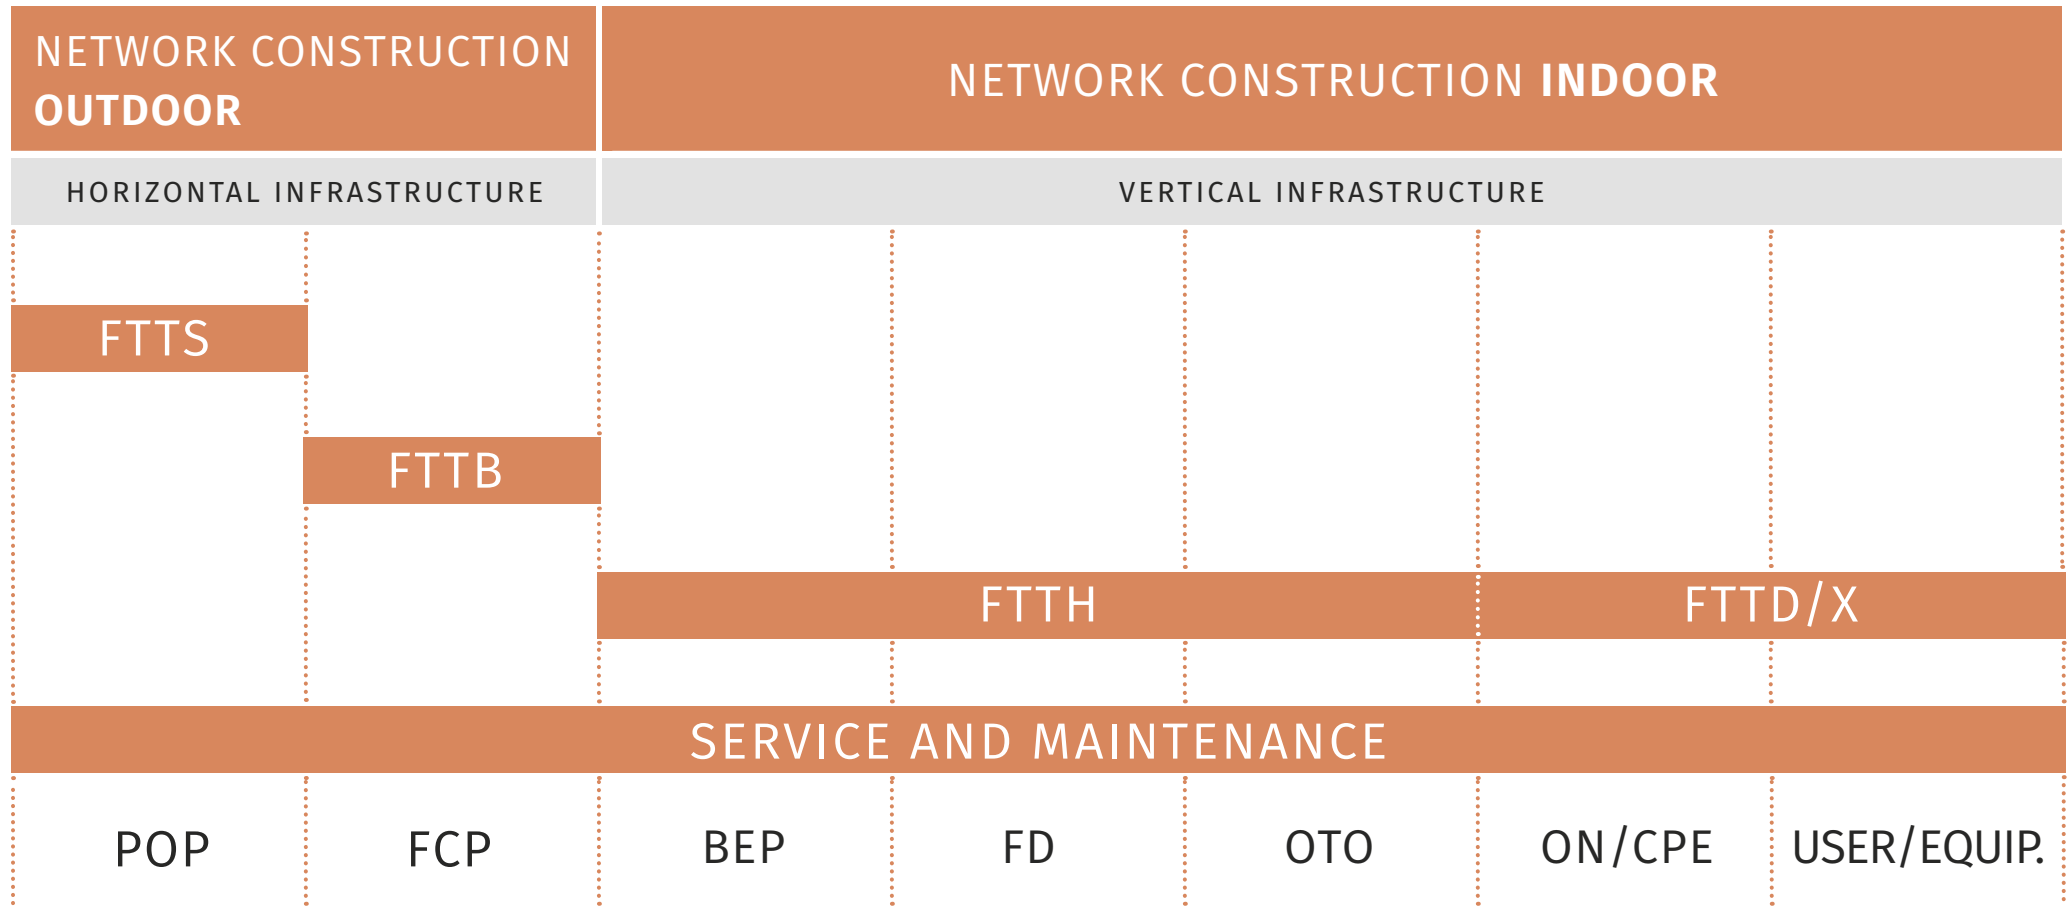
NETWORK CONSTRUCTION OUTDOOR

NETWORK CONSTRUCTION INDOOR

HORIZONTAL INFRASTRUCTURE

VERTICAL INFRASTRUCTURE

FTTS

FTTB

FTTH

FTTD/X

SERVICE AND MAINTENANCE

POP

FCP

BEP

FD

OTO

ON/CPE

USER/EQUIP.